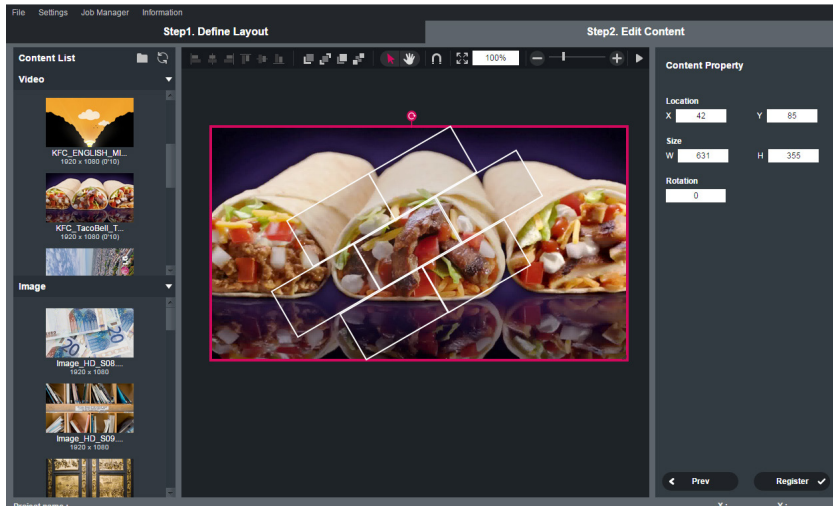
File Settings Job Manager Information

Step1. Define Layout

Step2. Edit Content

Content List

Video

KFC_ENGLISH_MI...
1920 x 1080 (0'10)

KFC_TacoBell_T...
1920 x 1080 (0'10)

Image

Image_HD_S08....
1920 x 1080

Image_HD_S09....
1920 x 1080

100%

Content Property

Location

X 42

Y 85

Size

W 631

H 355

Rotation

0

Prev

Register

Project name :

X :

Y :